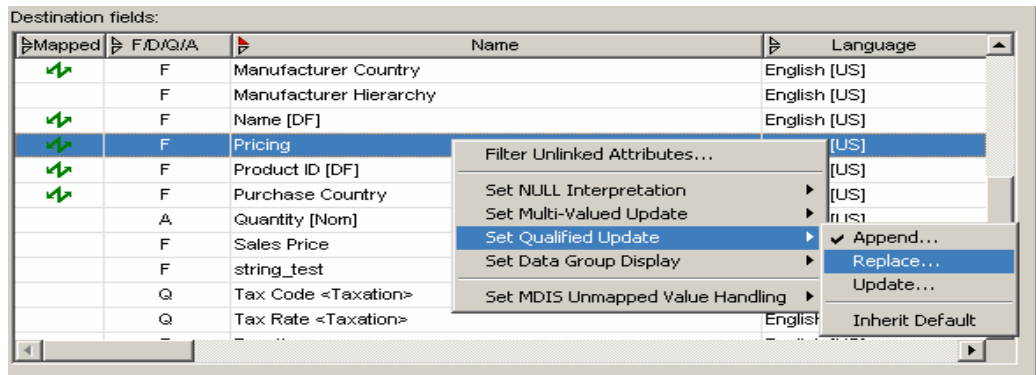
Destination fields:

| Mapped | F/D/Q/A | Name | Language |
|---|---|---|---|
| | F | Manufacturer Country | English [US] |
| | F | Manufacturer Hierarchy | English [US] |
| | F | Name [DF] | English [US] |
| | F | Pricing | [US] |
| | F | Product ID [DF] | [US] |
| | F | Purchase Country | [US] |
| | A | Quantity [Nom] | [US] |
| | F | Sales Price | |
| | F | string_test | |
| | Q | Tax Code <Taxation> | |
| | Q | Tax Rate <Taxation> | English |

Filter Unlinked Attributes...
Set NULL Interpretation
Set Multi-Valued Update
Set Qualified Update
Set Data Group Display
Set MDIS Unmapped Value Handling

Append...
Replace...
Update...
Inherit Default